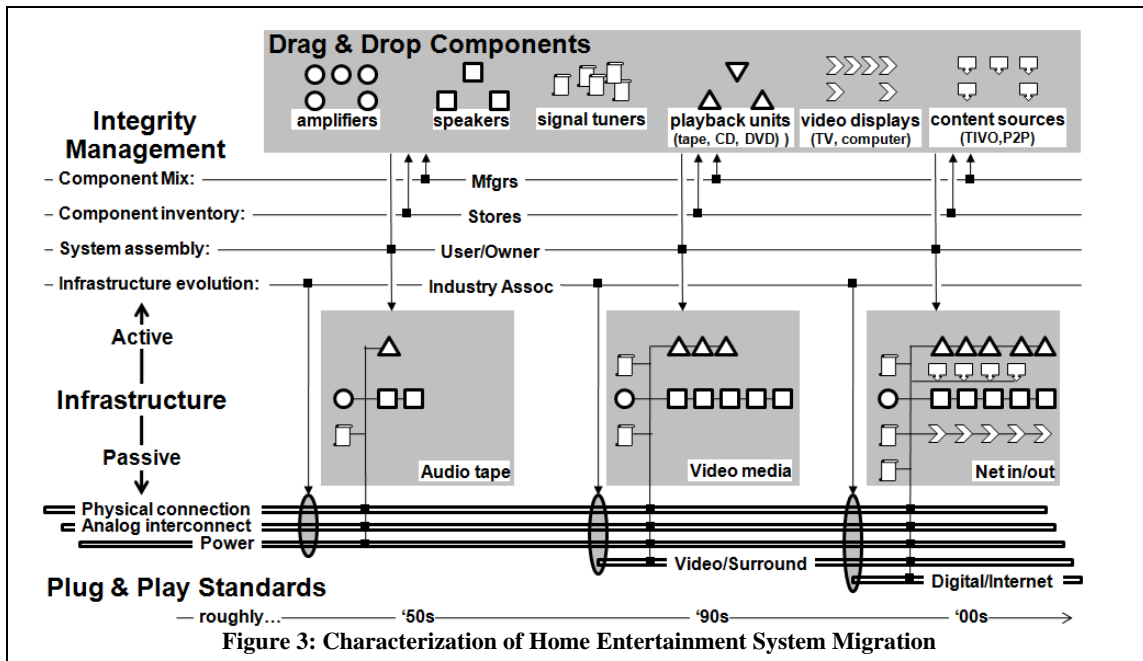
Drag & Drop Components

amplifiers

speakers

signal tuners

playback units (tape, CD, DVD) )

video displays (TV, computer)

content sources (TIVO,P2P)

Integrity Management

– Component Mix:

Mfgrs

– Component inventory:

Stores

– System assembly:

User/Owner

– Infrastructure evolution:

Industry Assoc

Active

Infrastructure

Passive

Audio tape

Video media

Net in/out

Physical connection

Analog interconnect

Power

Video/Surround

Digital/Internet

Plug & Play Standards

— roughly…

'50s

'90s

'00s

Figure 3: Characterization of Home Entertainment System Migration